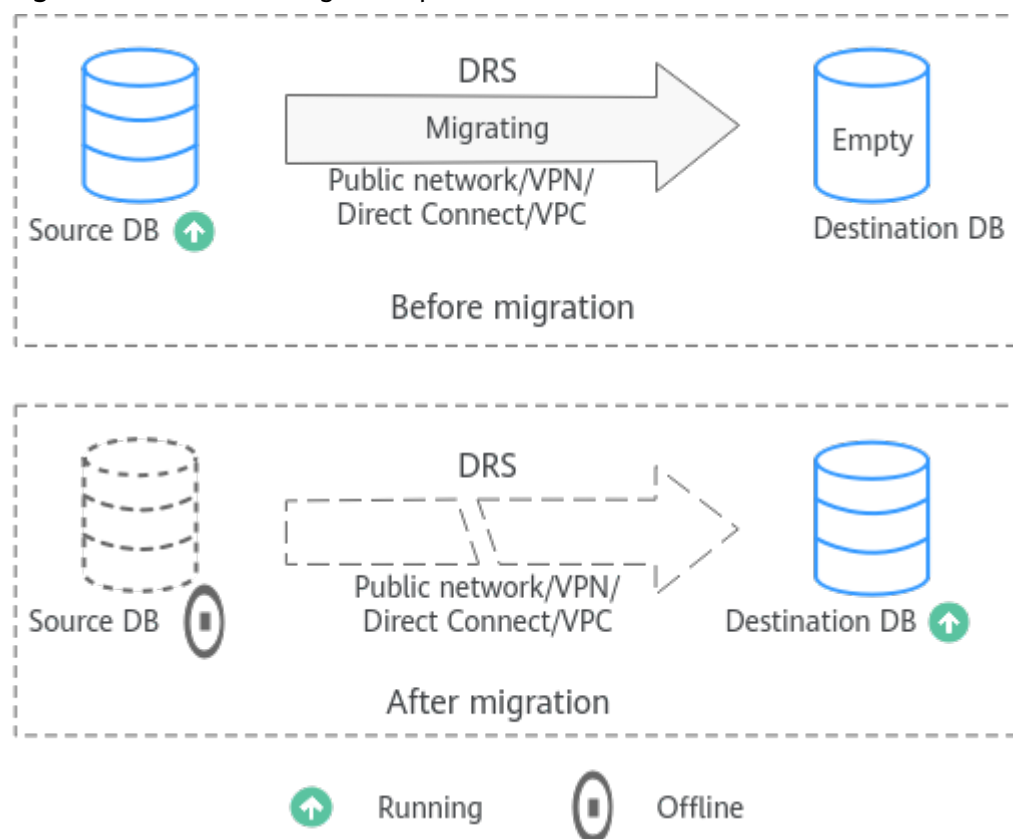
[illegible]

DRS

Migrating

Public network/VPN/ Direct Connect/VPC

Empty

Source DB

Destination DB

Before migration

DRS

Public network/VPN/ Direct Connect/VPC

Source DB

Destination DB

After migration

Running

Offline